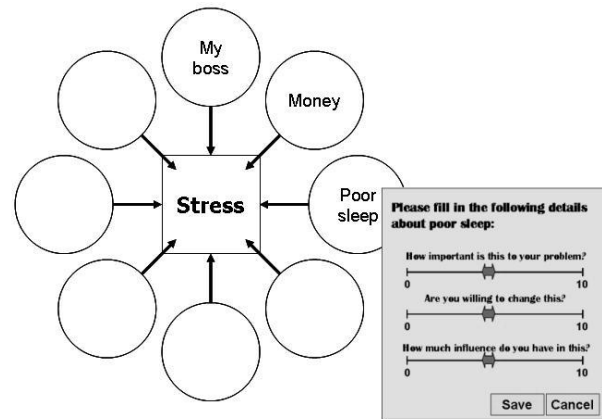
My boss

Money

Poor sleep

Stress

Please fill in the following details about poor sleep:

How important is this to your problem?

0

10

Are you willing to change this?

0

10

How much influence do you have in this?

0

10

Save

Cancel